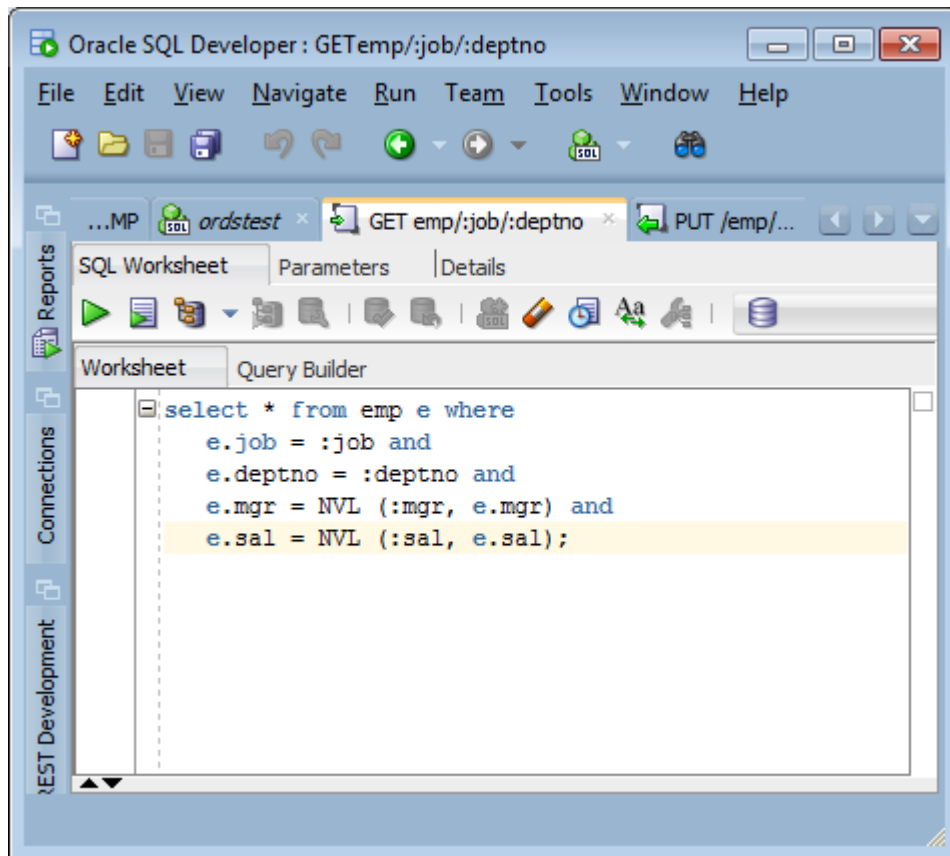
Oracle SQL Developer : GETemp/:job/:deptno

File Edit View Navigate Run Team Tools Window Help

...MP ordstest × GET emp/:job/:deptno × PUT /emp/...

Reports

Connections

REST Development

SQL Worksheet Parameters Details

Worksheet Query Builder

select * from emp e where
e.job = :job and
e.deptno = :deptno and
e.mgr = NVL (:mgr, e.mgr) and
e.sal = NVL (:sal, e.sal);